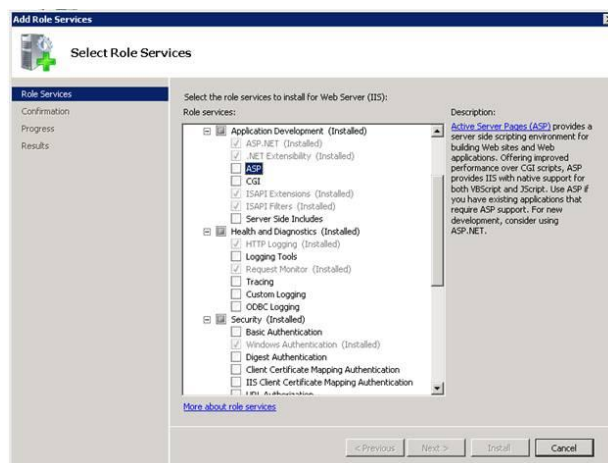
Add Role Services

Select Role Services

Role Services
Confirmation
Progress
Results

Select the role services to install for Web Server (IIS):

Role services:

Application Development (Installed)
ASP.NET (Installed)
.NET Extensibility (Installed)
ASP
CGI
ISAPI Extensions (Installed)
ISAPI Filters (Installed)
Server Side Includes
Health and Diagnostics (Installed)
HTTP Logging (Installed)
Logging Tools
Request Monitor (Installed)
Tracing
Custom Logging
ODBC Logging
Security (Installed)
Basic Authentication
Windows Authentication (Installed)
Digest Authentication
Client Certificate Mapping Authentication
IIS Client Certificate Mapping Authentication
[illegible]

Description:

Active Server Pages (ASP) provides a server side scripting environment for building Web sites and Web applications. Offering improved performance over CGI scripts, ASP provides IIS with native support for both VBScript and JScript. Use ASP if you have existing applications that require ASP support. For new development, consider using ASP.NET.

More about role services

< Previous Next > Install Cancel